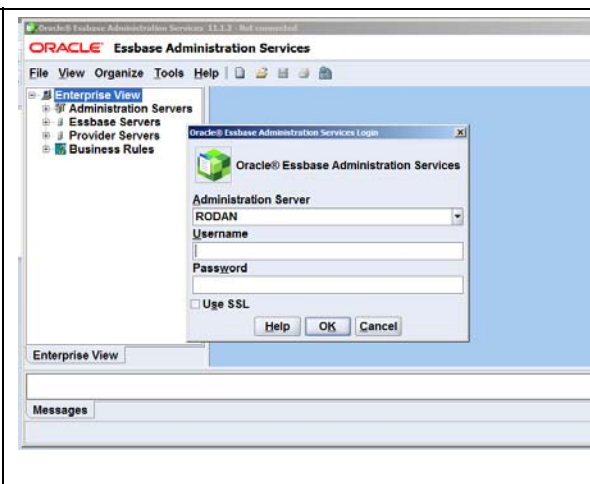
Oracle® Essbase Administration Services 11.1.2 - Not connected

ORACLE Essbase Administration Services

File View Organize Tools Help

Enterprise View
Administration Servers
Essbase Servers
Provider Servers
Business Rules

Oracle® Essbase Administration Services Login

Oracle® Essbase Administration Services

Administration Server
RODAN
Username

Password

Use SSL

Help OK Cancel

Enterprise View

Messages